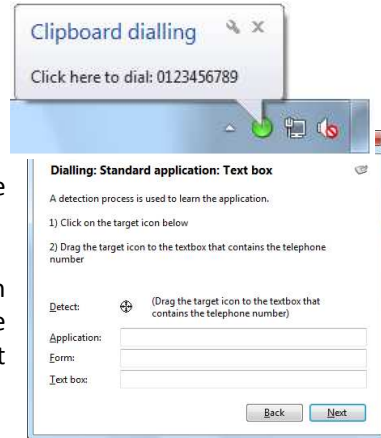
Clipboard dialling

Click here to dial: 0123456789

Dialling: Standard application: Text box

A detection process is used to learn the application.

1) Click on the target icon below

2) Drag the target icon to the textbox that contains the telephone number

Detect: (Drag the target icon to the textbox that contains the telephone number)

Application:

Form:

Text box:

Back Next